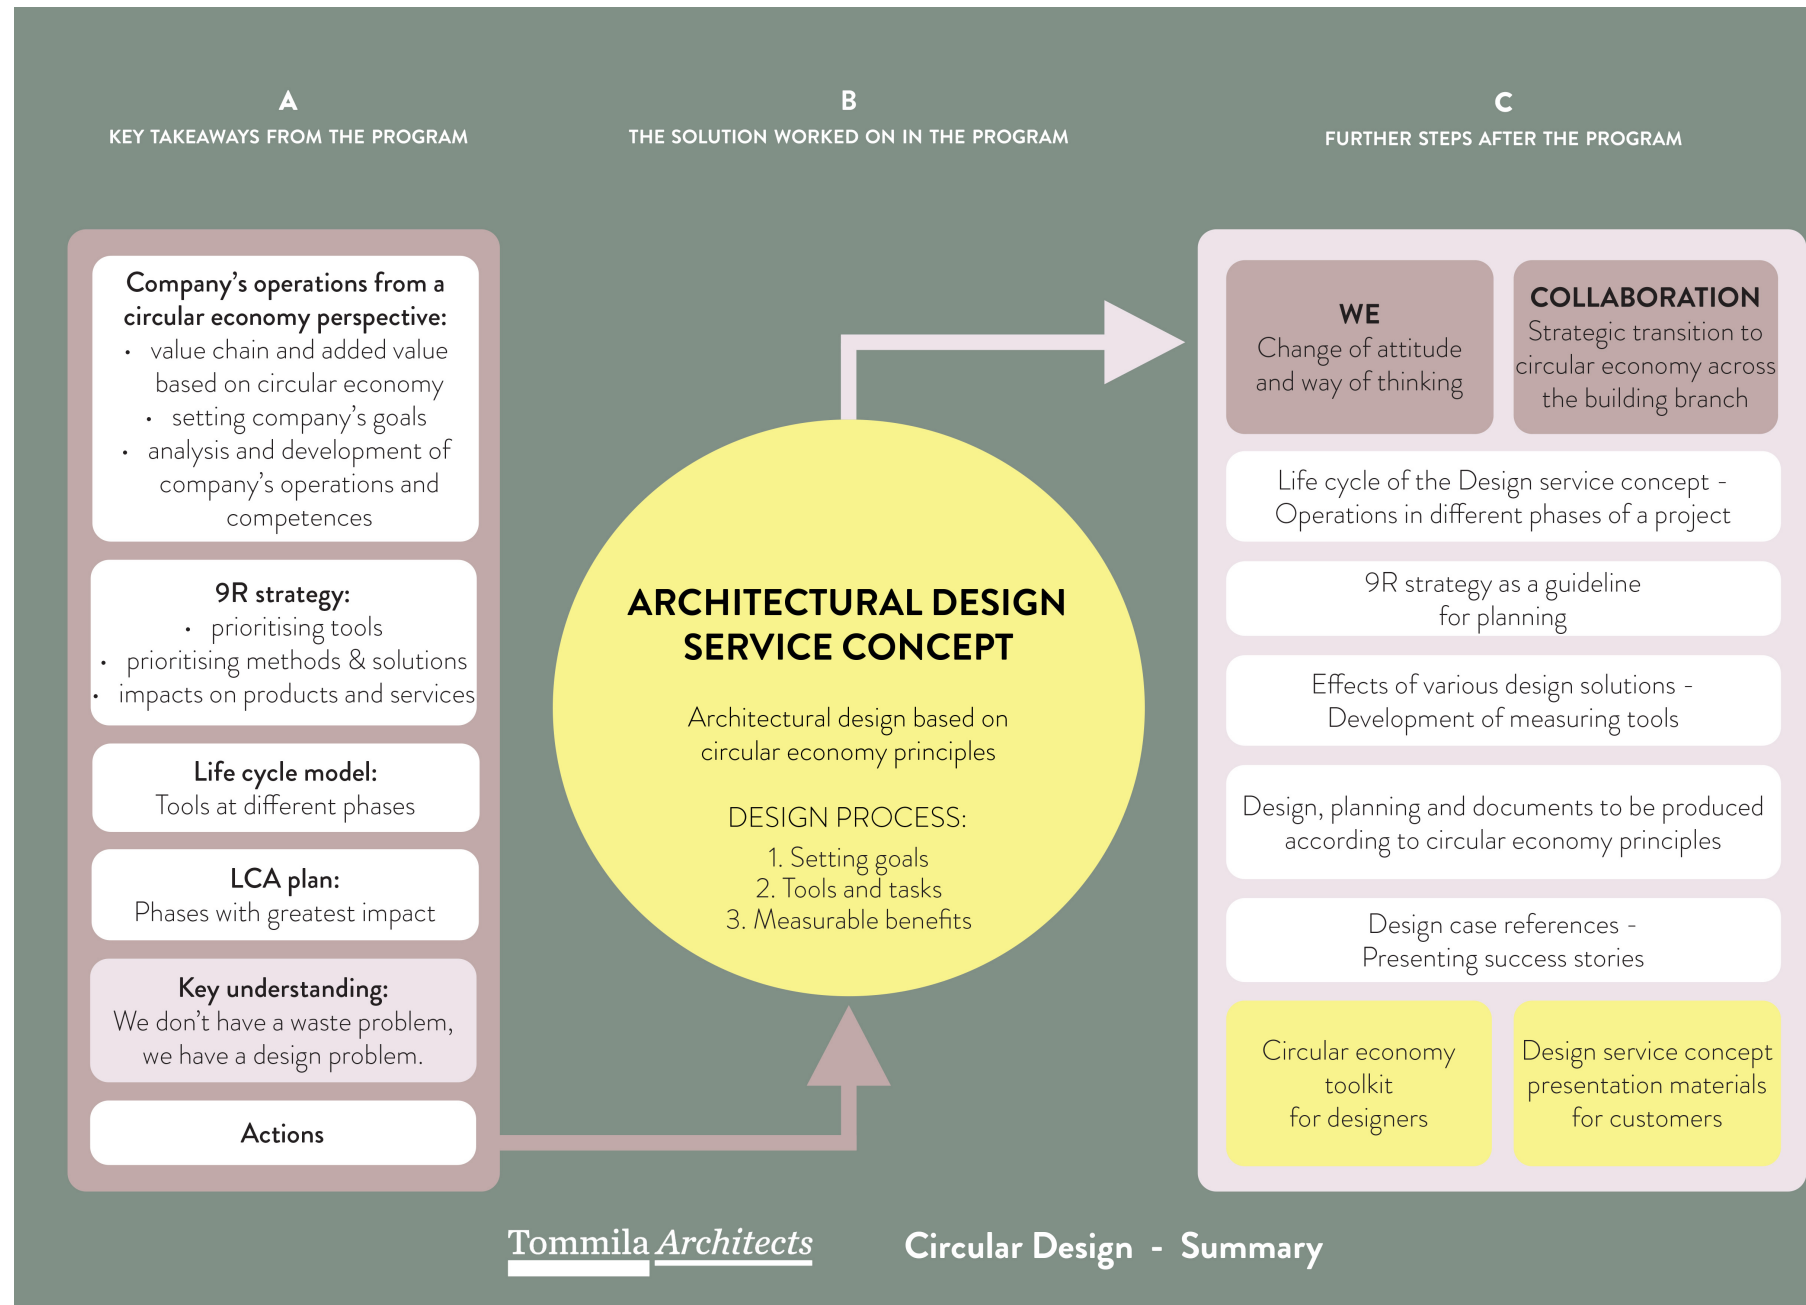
A
KEY TAKEAWAYS FROM THE PROGRAM

B
THE SOLUTION WORKED ON IN THE PROGRAM

C
FURTHER STEPS AFTER THE PROGRAM

Company's operations from a circular economy perspective:
• value chain and added value based on circular economy
• setting company's goals
• analysis and development of company's operations and competences

9R strategy:
• prioritising tools
• prioritising methods & solutions
• impacts on products and services

Life cycle model:
Tools at different phases

LCA plan:
Phases with greatest impact

Key understanding:
We don't have a waste problem, we have a design problem.

Actions

ARCHITECTURAL DESIGN SERVICE CONCEPT

Architectural design based on circular economy principles

DESIGN PROCESS:
1. Setting goals
2. Tools and tasks
3. Measurable benefits

WE
Change of attitude and way of thinking

COLLABORATION
Strategic transition to circular economy across the building branch

Life cycle of the Design service concept - Operations in different phases of a project

9R strategy as a guideline for planning

Effects of various design solutions - Development of measuring tools

Design, planning and documents to be produced according to circular economy principles

Design case references - Presenting success stories

Circular economy toolkit for designers

Design service concept presentation materials for customers

Tommila Architects

Circular Design - Summary